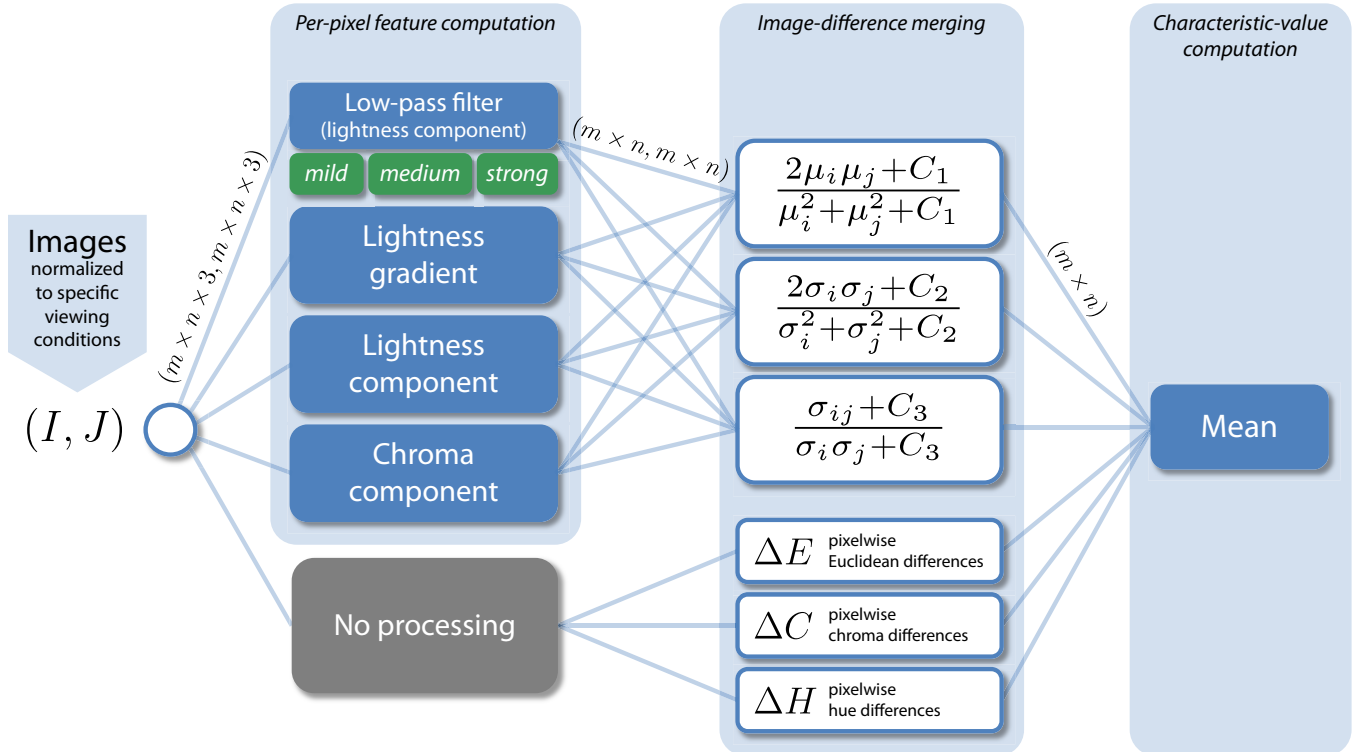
Per-pixel feature computation

Image-difference merging

Characteristic-value computation

Images normalized to specific viewing conditions

$(I, J)$

$(m \times n \times 3, m \times n \times 3)$

Low-pass filter (lightness component)

mild

medium

strong

Lightness gradient

Lightness component

Chroma component

No processing

$(m \times n, m \times n)$

$\frac{2\mu_i \mu_j + C_1}{\mu_i^2 + \mu_j^2 + C_1}$

$\frac{2\sigma_i \sigma_j + C_2}{\sigma_i^2 + \sigma_j^2 + C_2}$

$\frac{\sigma_{ij} + C_3}{\sigma_i \sigma_j + C_3}$

$\Delta E$ pixelwise Euclidean differences

$\Delta C$ pixelwise chroma differences

$\Delta H$ pixelwise hue differences

$(m \times n)$

Mean